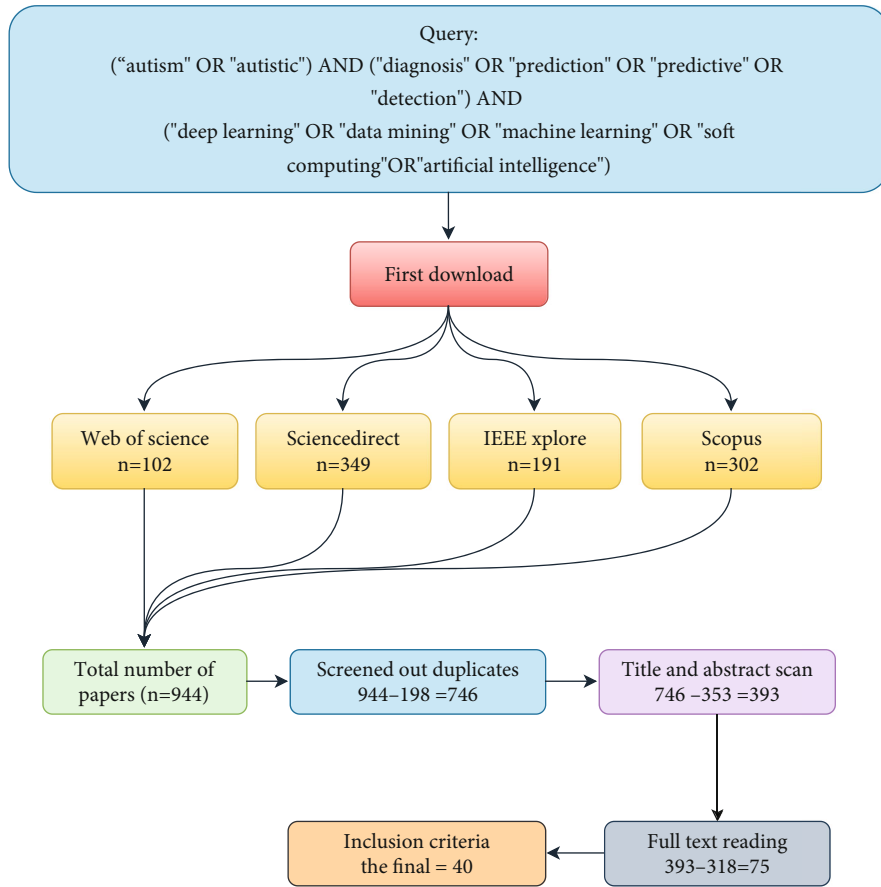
Query:
(“autism" OR "autistic") AND ("diagnosis" OR "prediction" OR "predictive" OR "detection") AND
("deep learning" OR "data mining" OR "machine learning" OR "soft computing"OR"artificial intelligence")

First download

Web of science
n=102

Sciencedirect
n=349

IEEE xplore
n=191

Scopus
n=302

Total number of papers (n=944)

Screened out duplicates
944–198 =746

Title and abstract scan
746 –353 =393

Full text reading
393–318=75

Inclusion criteria
the final = 40